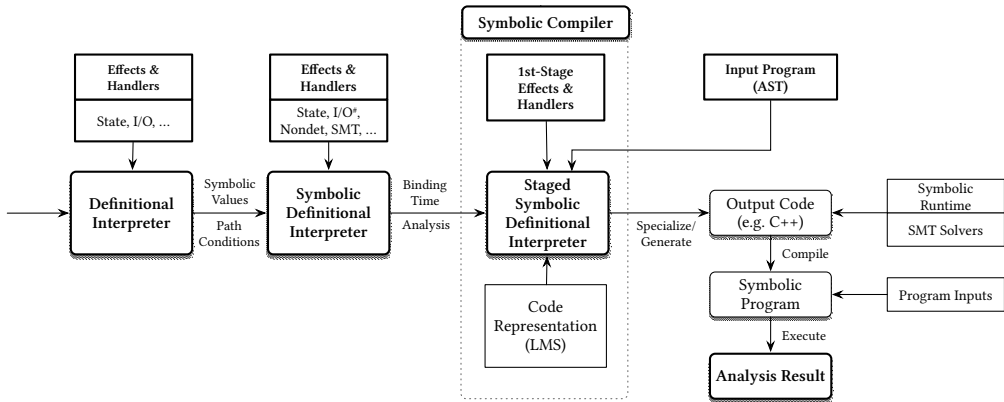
Symbolic Compiler

Effects & Handlers

State, I/O, ...

Effects & Handlers

State, I/O#, Nondet, SMT, ...

1st-Stage Effects & Handlers

Input Program (AST)

Definitional Interpreter

Symbolic Values

Path Conditions

Symbolic Definitional Interpreter

Binding Time

Analysis

Staged Symbolic Definitional Interpreter

Specialize/ Generate

Output Code (e.g. C++)

Symbolic Runtime

SMT Solvers

Compile

Symbolic Program

Program Inputs

Code Representation (LMS)

Execute

Analysis Result